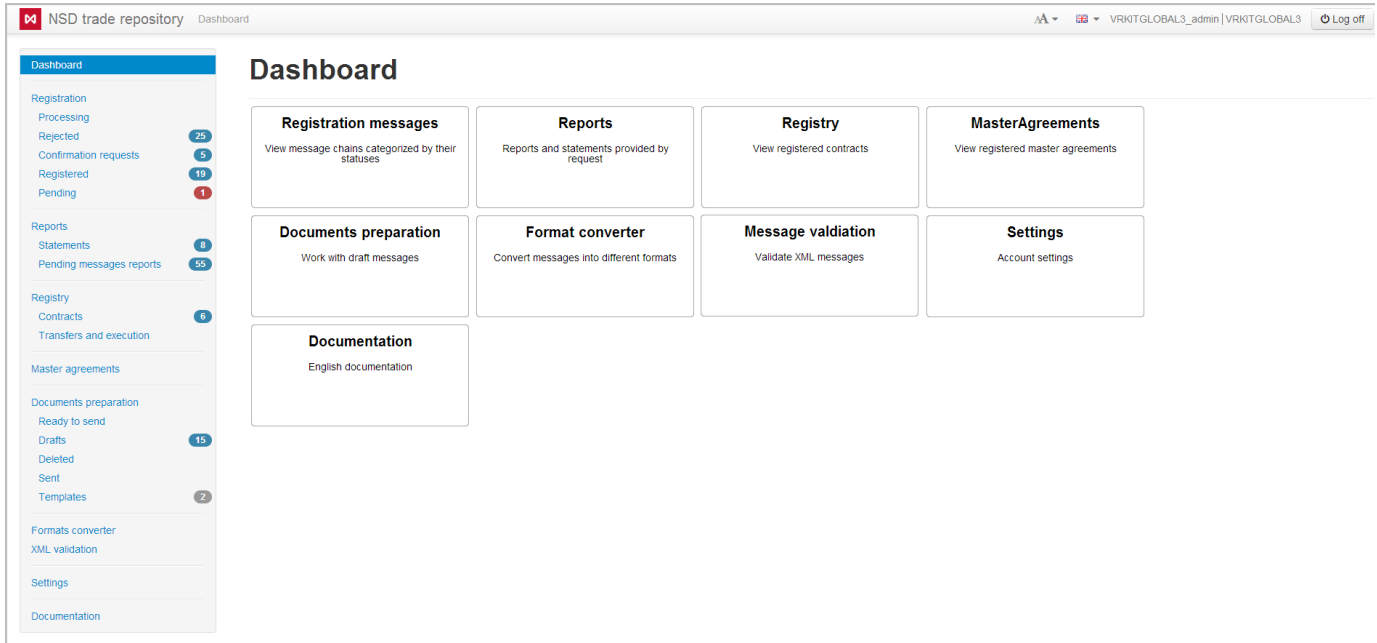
NSD trade repository Dashboard

AA ▾ ▾ VRKITGLOBAL3_admin | VRKITGLOBAL3 Log off

Dashboard

Registration
Processing
Rejected 25
Confirmation requests 5
Registered 19
Pending 1

Reports
Statements 8
Pending messages reports 55

Registry
Contracts 6
Transfers and execution

Master agreements

Documents preparation
Ready to send
Drafts 15
Deleted
Sent
Templates 2

Formats converter
XML validation

Settings

Documentation

Dashboard

Registration messages
View message chains categorized by their statuses

Reports
Reports and statements provided by request

Registry
View registered contracts

MasterAgreements
View registered master agreements

Documents preparation
Work with draft messages

Format converter
Convert messages into different formats

Message valdiation
Validate XML messages

Settings
Account settings

Documentation
English documentation